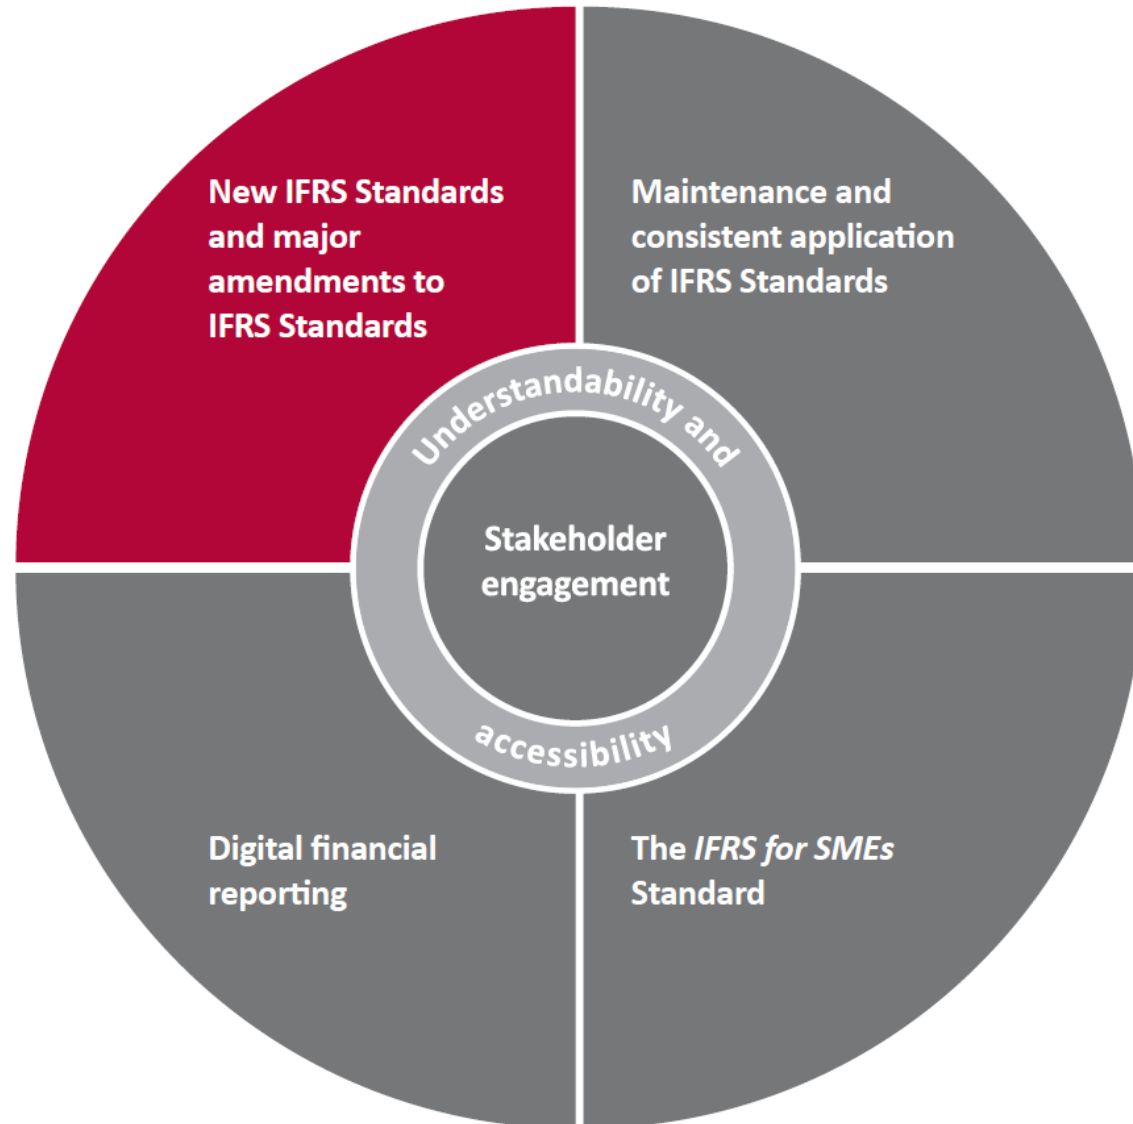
New IFRS Standards and major amendments to IFRS Standards

Maintenance and consistent application of IFRS Standards

Understandability and

Stakeholder engagement

accessibility

Digital financial reporting

The IFRS for SMEs Standard